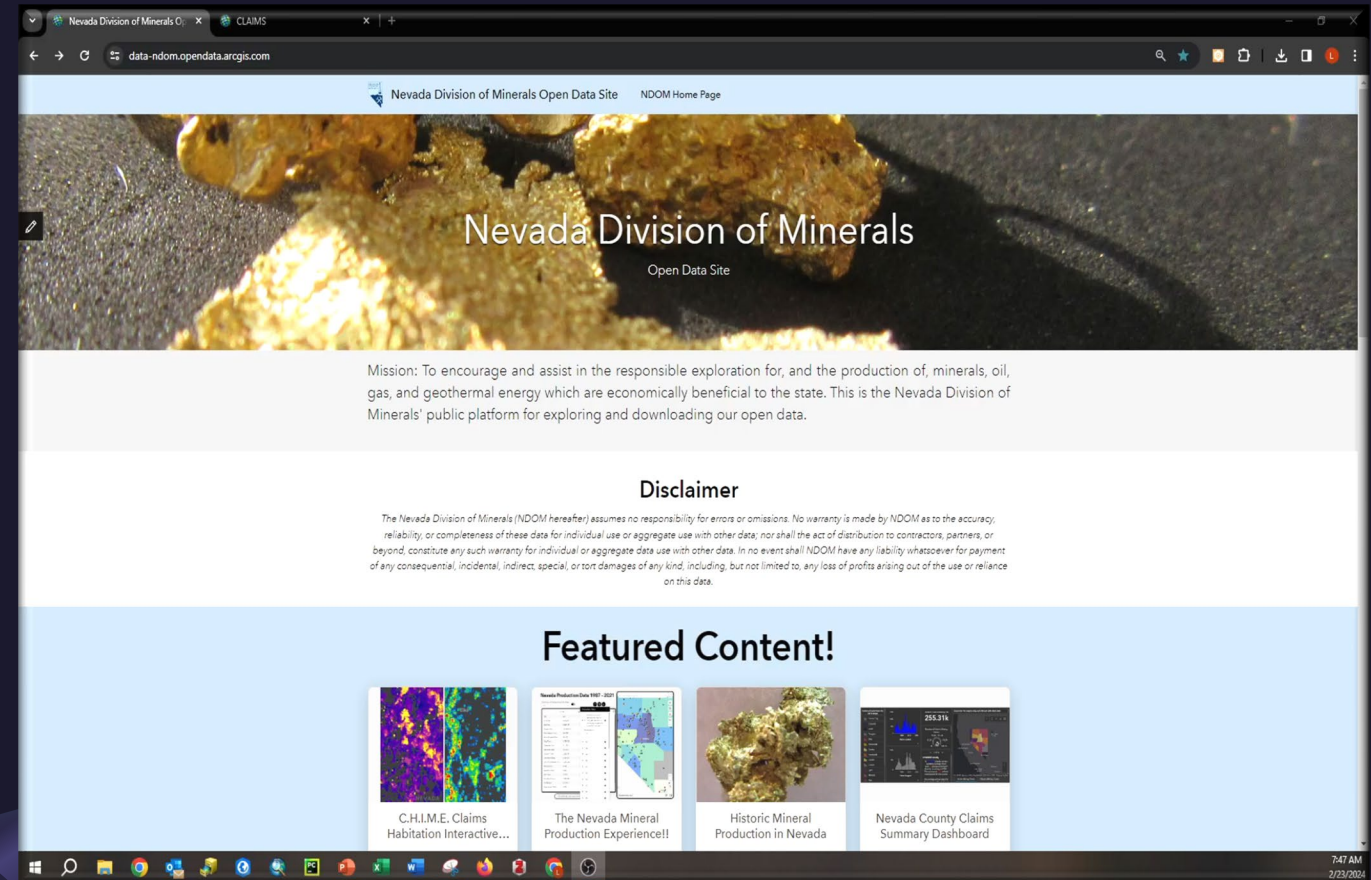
Nevada Division of Minerals Op ×   CLAIMS ×  +

data-ndom.opendata.arcgis.com

Nevada Division of Minerals Open Data Site   NDOM Home Page

Nevada Division of Minerals

Open Data Site

Mission: To encourage and assist in the responsible exploration for, and the production of, minerals, oil, gas, and geothermal energy which are economically beneficial to the state. This is the Nevada Division of Minerals' public platform for exploring and downloading our open data.

Disclaimer

The Nevada Division of Minerals (NDOM hereafter) assumes no responsibility for errors or omissions. No warranty is made by NDOM as to the accuracy, reliability, or completeness of these data for individual use or aggregate use with other data; nor shall the act of distribution to contractors, partners, or beyond, constitute any such warranty for individual or aggregate data use with other data. In no event shall NDOM have any liability whatsoever for payment of any consequential, incidental, indirect, special, or tort damages of any kind, including, but not limited to, any loss of profits arising out of the use or reliance on this data.

Featured Content!

C.H.I.M.E. Claims Habitation Interactive...

Nevada Production Data 1987 - 2021

The Nevada Mineral Production Experience!!

Historic Mineral Production in Nevada

255.31k

Nevada County Claims Summary Dashboard

7:47 AM
2/23/2024